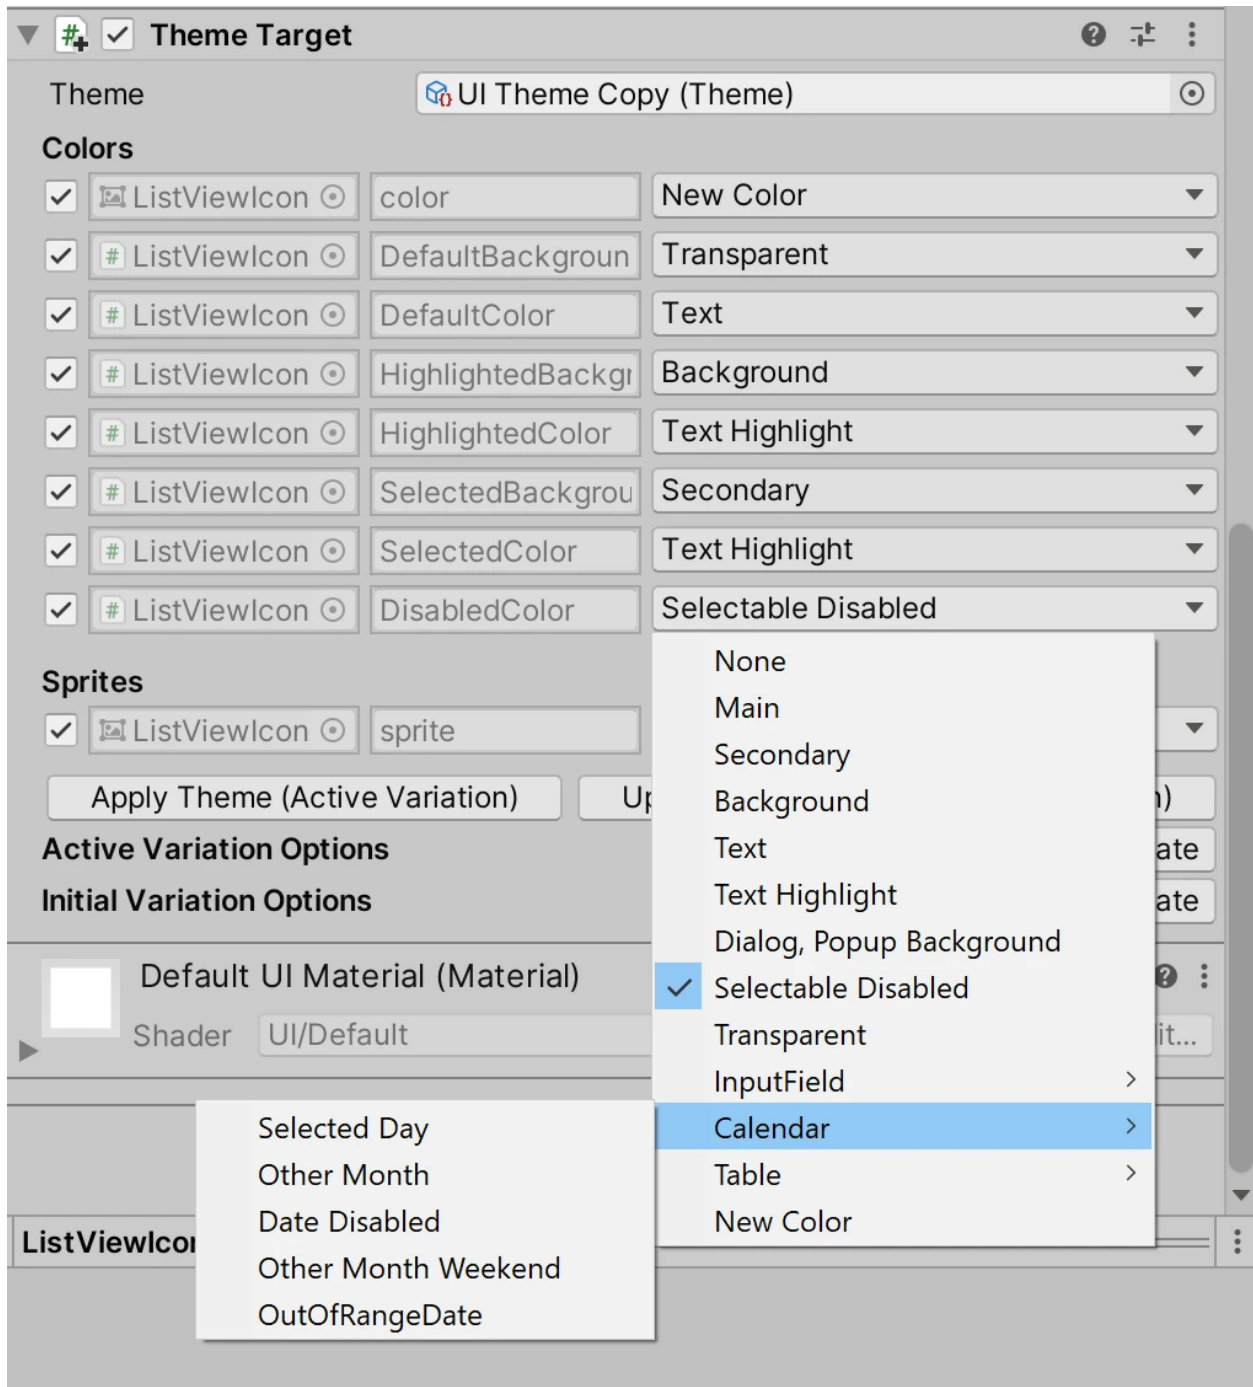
Theme Target

Theme
UI Theme Copy (Theme)

Colors

| ListViewIcon | color | New Color |
|---|---|---|
| ListViewIcon | DefaultBackgroun | Transparent |
| ListViewIcon | DefaultColor | Text |
| ListViewIcon | HighlightedBackgı | Background |
| ListViewIcon | HighlightedColor | Text Highlight |
| ListViewIcon | SelectedBackgrou | Secondary |
| ListViewIcon | SelectedColor | Text Highlight |
| ListViewIcon | DisabledColor | Selectable Disabled |

Sprites

ListViewIcon sprite

Apply Theme (Active Variation)
Up
)

Active Variation Options
ate

Initial Variation Options
ate

Default UI Material (Material)
Shader UI/Default
it...

ListViewIcon

None
Main
Secondary
Background
Text
Text Highlight
Dialog, Popup Background
Selectable Disabled
Transparent
InputField
Calendar
Table
New Color

Selected Day
Other Month
Date Disabled
Other Month Weekend
OutOfRangeDate